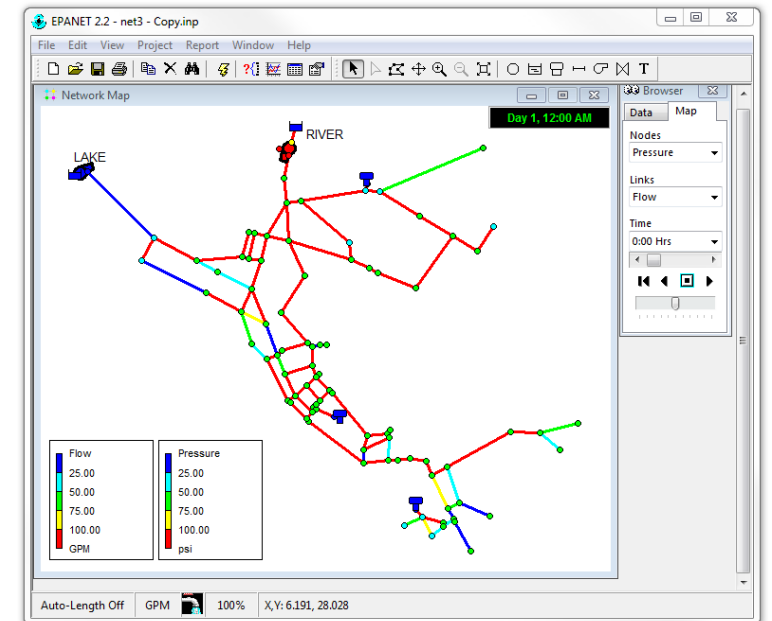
EPANET 2.2 - net3 - Copy.inp

File Edit View Project Report Window Help

Network Map

Day 1, 12:00 AM

RIVER

LAKE

Flow
25.00
50.00
75.00
100.00
GPM

Pressure
25.00
50.00
75.00
100.00
psi

Browser

Data Map

Nodes
Pressure

Links
Flow

Time
0:00 Hrs

Auto-Length Off GPM 100% X,Y: 6.191, 28.028